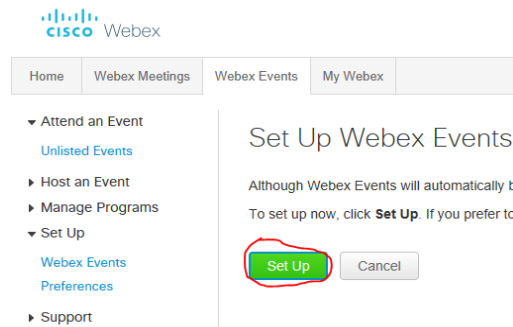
cisco Webex

Home | Webex Meetings | Webex Events | My Webex

Attend an Event
Unlisted Events
Host an Event
Manage Programs
Set Up
Webex Events
Preferences
Support

Set Up Webex Events

Although Webex Events will automatically b

To set up now, click Set Up. If you prefer to

Set Up
Cancel